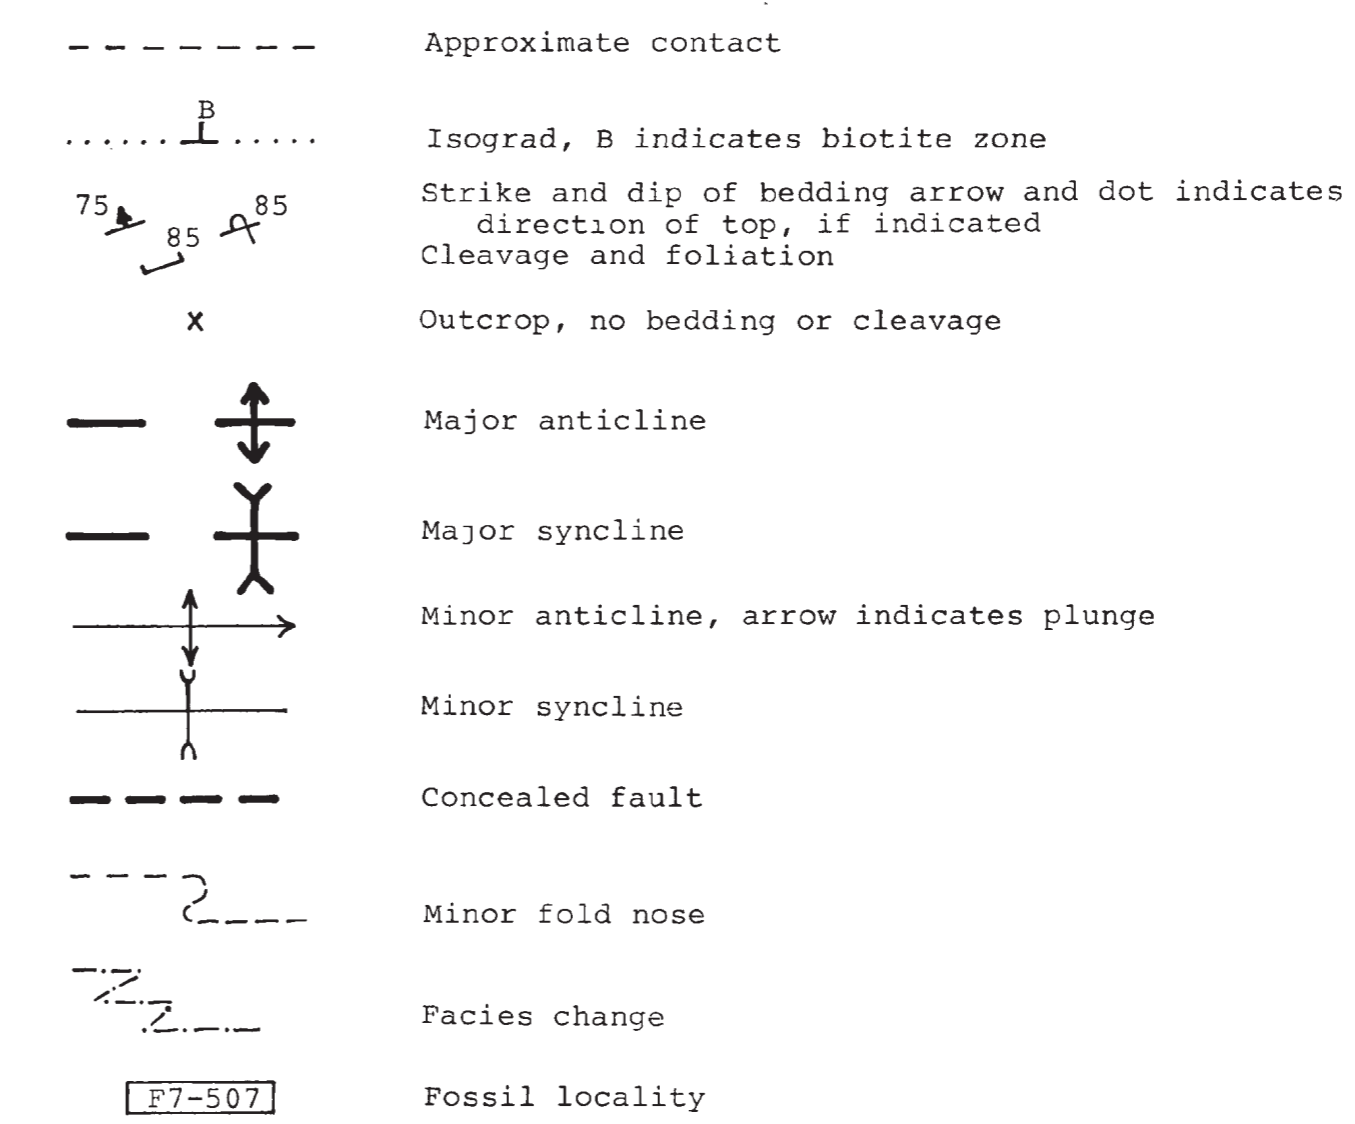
Approximate contact

B

Isograd, B indicates biotite zone

75 85 85

Strike and dip of bedding arrow and dot indicates direction of top, if indicated
Cleavage and foliation

x

Outcrop, no bedding or cleavage

Major anticline

Major syncline

Minor anticline, arrow indicates plunge

Minor syncline

Concealed fault

Minor fold nose

Facies change

F7-507

Fossil locality